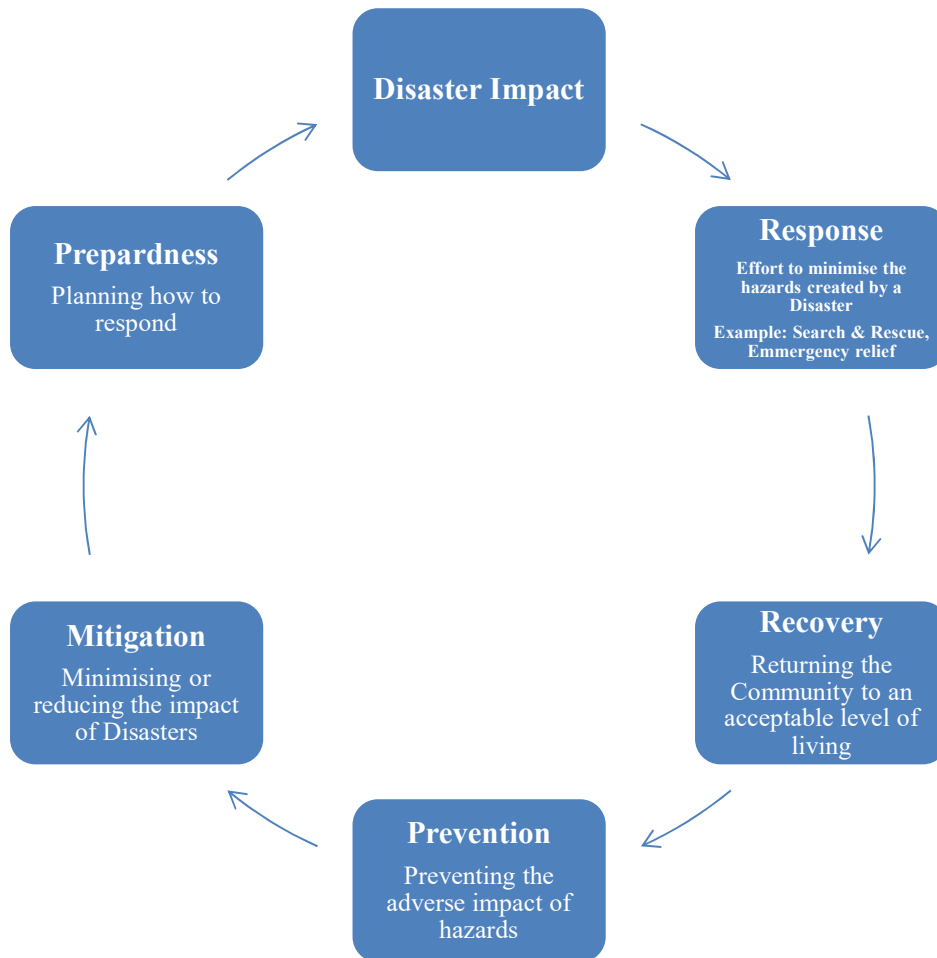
Disaster Impact

Response

Effort to minimise the hazards created by a Disaster

Example: Search & Rescue, Emmergency relief

Recovery

Returning the Community to an acceptable level of living

Prevention

Preventing the adverse impact of hazards

Mitigation

Minimising or reducing the impact of Disasters

Prepardness

Planning how to respond